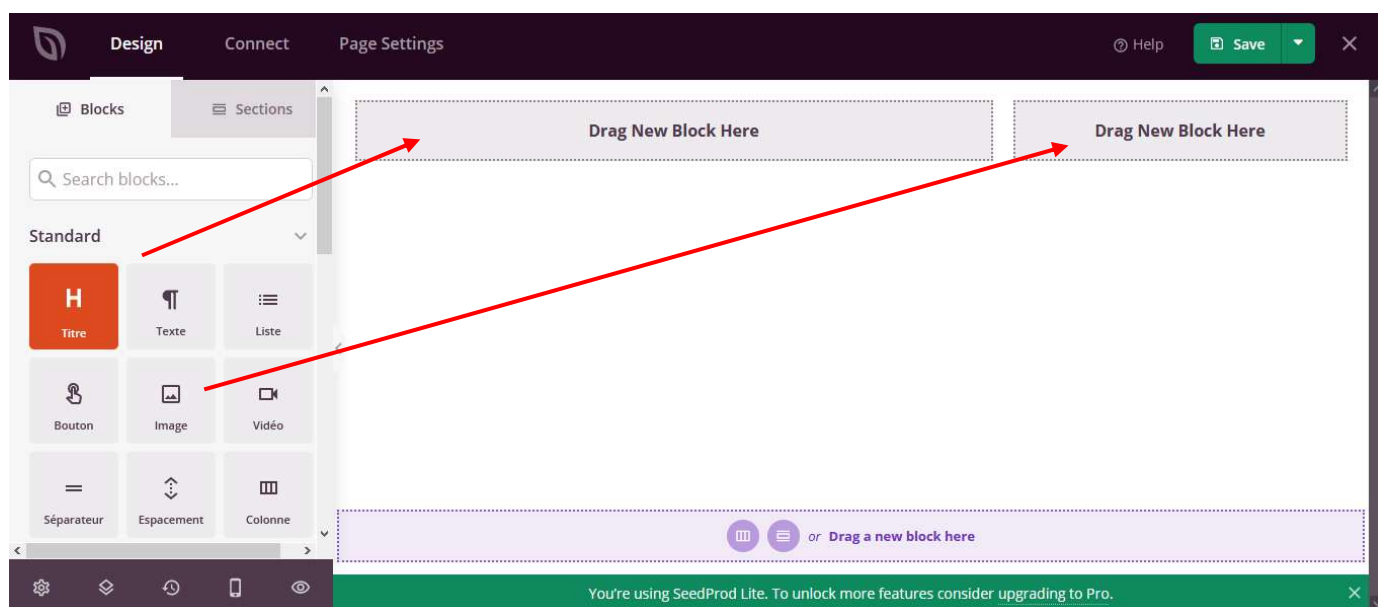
Design Connect Page Settings

Help Save

Blocks Sections

Search blocks...

Standard

Titre Texte Liste

Bouton Image Vidéo

Séparateur Espacement Colonne

Drag New Block Here

Drag New Block Here

or Drag a new block here

You're using SeedProd Lite. To unlock more features consider upgrading to Pro.